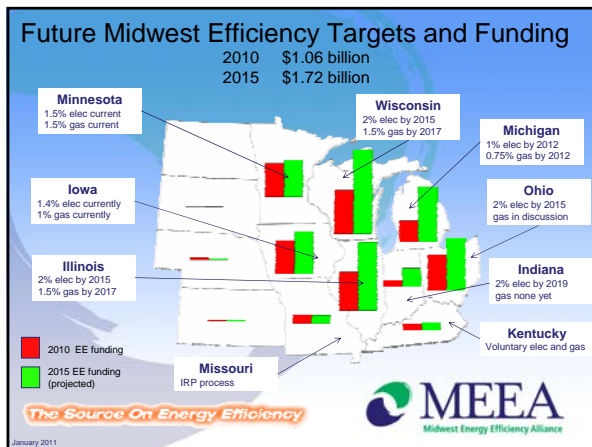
Future Midwest Efficiency Targets and Funding

2010 $1.06 billion
2015 $1.72 billion

Minnesota
1.5% elec current
1.5% gas current

Wisconsin
2% elec by 2015
1.5% gas by 2017

Michigan
1% elec by 2012
0.75% gas by 2012

Iowa
1.4% elec currently
1% gas currently

Ohio
2% elec by 2015
gas in discussion

Illinois
2% elec by 2015
1.5% gas by 2017

Indiana
2% elec by 2019
gas none yet

Kentucky
Voluntary elec and gas

Missouri
IRP process

2010 EE funding

2015 EE funding (projected)

The Source On Energy Efficiency

MEEA
Midwest Energy Efficiency Alliance

January 2011